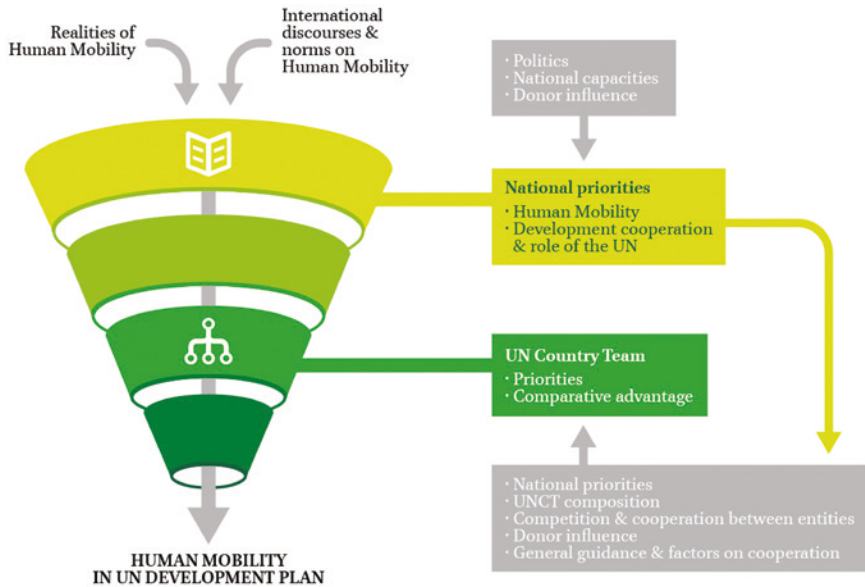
Realities of Human Mobility

International discourses & norms on Human Mobility

· Politics
· National capacities
· Donor influence

National priorities
· Human Mobility
· Development cooperation & role of the UN

UN Country Team
· Priorities
· Comparative advantage

· National priorities
· UNCT composition
· Competition & cooperation between entities
· Donor influence
· General guidance & factors on cooperation

HUMAN MOBILITY IN UN DEVELOPMENT PLAN